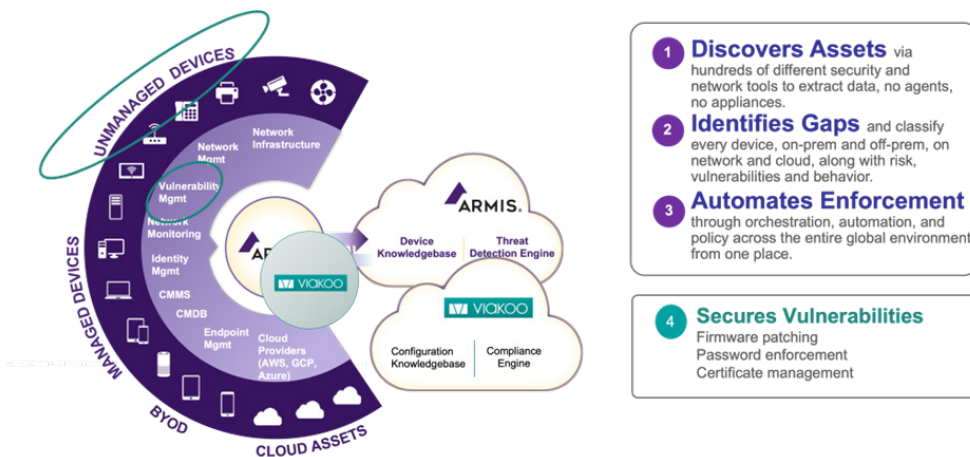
UNMANAGED DEVICES

MANAGED DEVICES

BYOD

CLOUD ASSETS

Network Mgmt

Network Infrastructure

Vulnerability Mgmt

Network Monitoring

Identity Mgmt

CMMS

CMDB

Endpoint Mgmt

Cloud Providers (AWS, GCP, Azure)

AR

VIAKOO

ARMIS

Device Knowledgebase

Threat Detection Engine

VIAKOO

Configuration Knowledgebase

Compliance Engine

1 Discovers Assets via hundreds of different security and network tools to extract data, no agents, no appliances.

2 Identifies Gaps and classify every device, on-prem and off-prem, on network and cloud, along with risk, vulnerabilities and behavior.

3 Automates Enforcement through orchestration, automation, and policy across the entire global environment from one place.

4 Secures Vulnerabilities
Firmware patching
Password enforcement
Certificate management